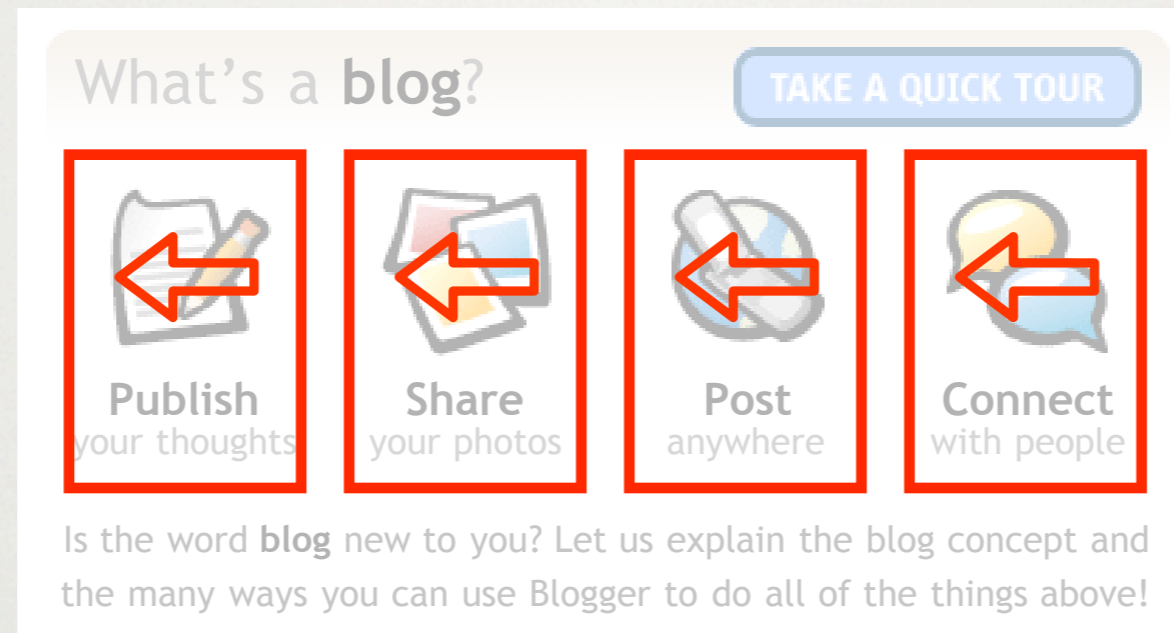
What's a **blog**?

TAKE A QUICK TOUR

Publish
your thoughts

Share
your photos

Post
anywhere

Connect
with people

Is the word **blog** new to you? Let us explain the blog concept and the many ways you can use Blogger to do all of the things above!